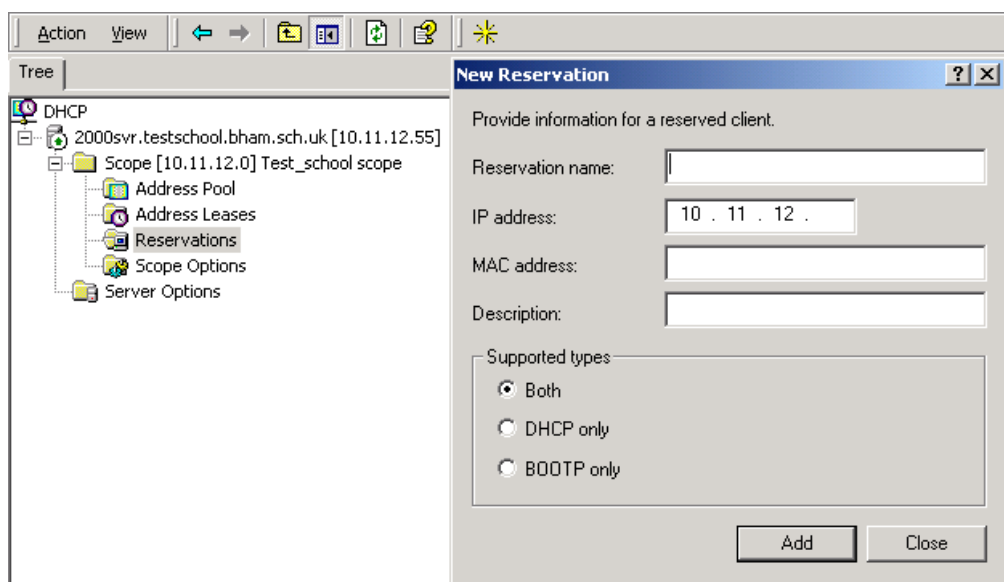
Action View

Tree

DHCP
2000svr.testschool.bham.sch.uk [10.11.12.55]
Scope [10.11.12.0] Test_school scope
Address Pool
Address Leases
Reservations
Scope Options
Server Options

New Reservation ? X

Provide information for a reserved client.

Reservation name:

IP address: 10 . 11 . 12 .

MAC address:

Description:

Supported types

Both

DHCP only

BOOTP only

Add Close